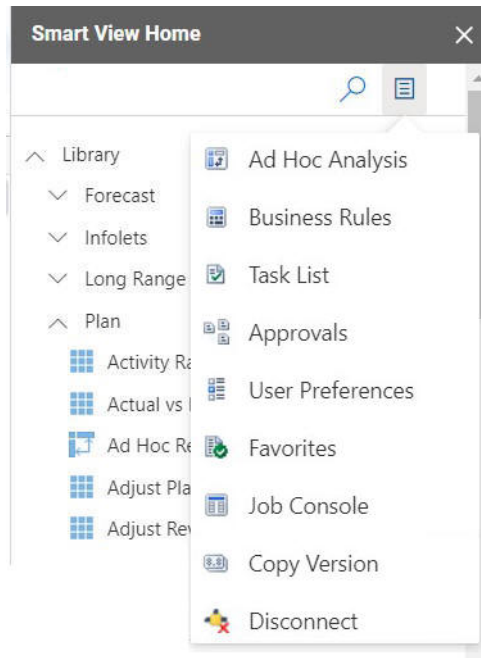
Smart View Home

Library
Forecast
Infolets
Long Range
Plan
Activity Ra
Actual vs I
Ad Hoc Re
Adjust Pla
Adjust Rev

Ad Hoc Analysis
Business Rules
Task List
Approvals
User Preferences
Favorites
Job Console
Copy Version
Disconnect